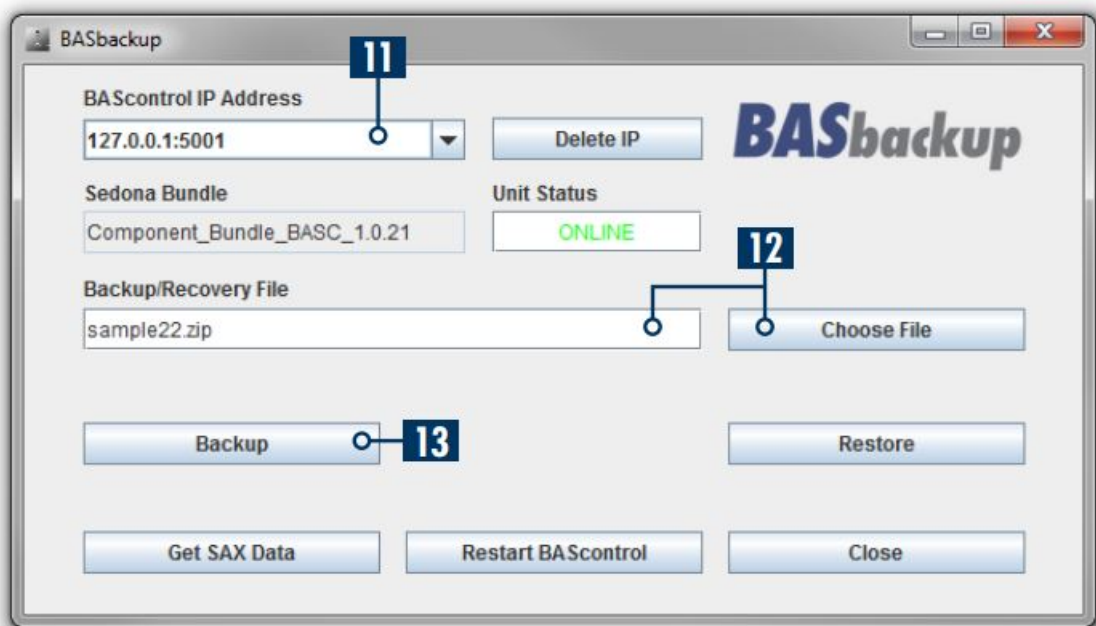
BASbackup

11

BAScontrol IP Address

127.0.0.1:5001

Delete IP

BASbackup

Sedona Bundle

Component_Bundle_BASC_1.0.21

Unit Status

ONLINE

12

Backup/Recovery File

sample22.zip

Choose File

Backup

13

Restore

Get SAX Data

Restart BAScontrol

Close